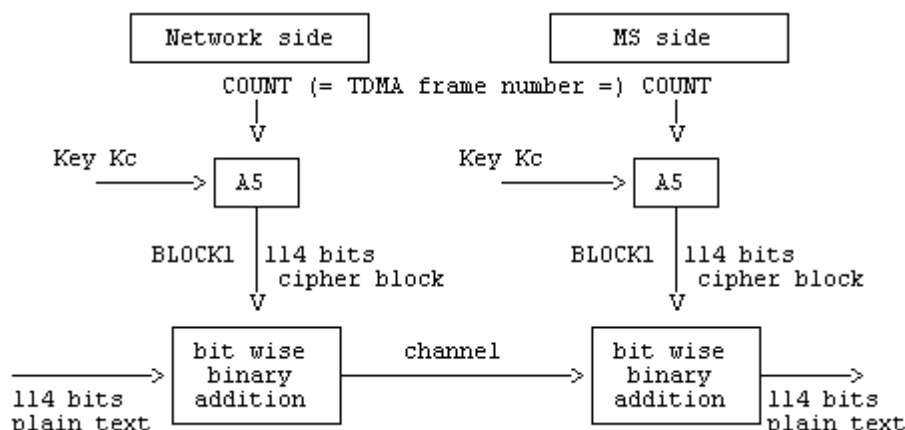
Network side

MS side

COUNT (= TDMA frame number =) COUNT

V

V

Key Kc

A5

Key Kc

A5

BLOCK1

114 bits cipher block

BLOCK1

114 bits cipher block

V

V

114 bits plain text

bit wise binary addition

channel

bit wise binary addition

114 bits plain text